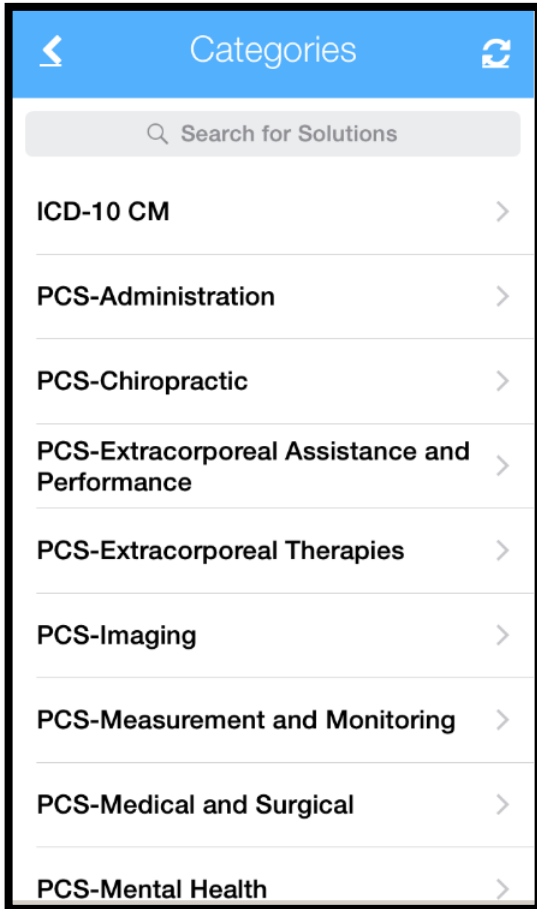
Categories

Search for Solutions

ICD-10 CM

PCS-Administration

PCS-Chiropractic

PCS-Extracorporeal Assistance and Performance

PCS-Extracorporeal Therapies

PCS-Imaging

PCS-Measurement and Monitoring

PCS-Medical and Surgical

PCS-Mental Health